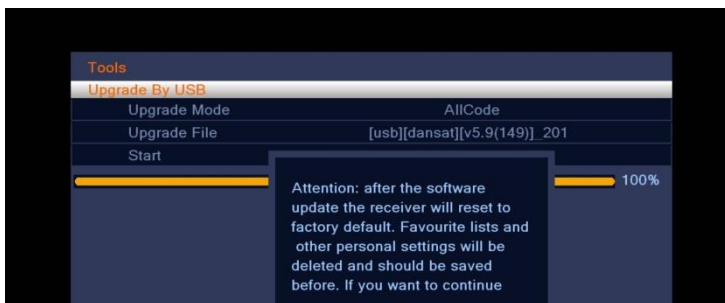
Tools
Upgrade By USB
Upgrade Mode AllCode
Upgrade File [usb][dansat][v5.9(149)]_201
Start

100%

Attention: after the software update the receiver will reset to factory default. Favourite lists and other personal settings will be deleted and should be saved before. If you want to continue